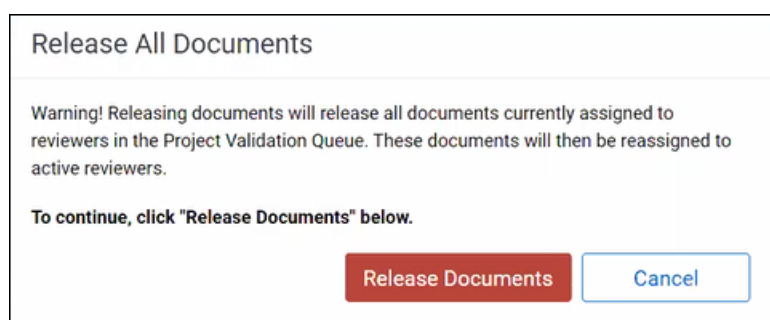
Release All Documents

Warning! Releasing documents will release all documents currently assigned to reviewers in the Project Validation Queue. These documents will then be reassigned to active reviewers.

To continue, click "Release Documents" below.

Release Documents

Cancel